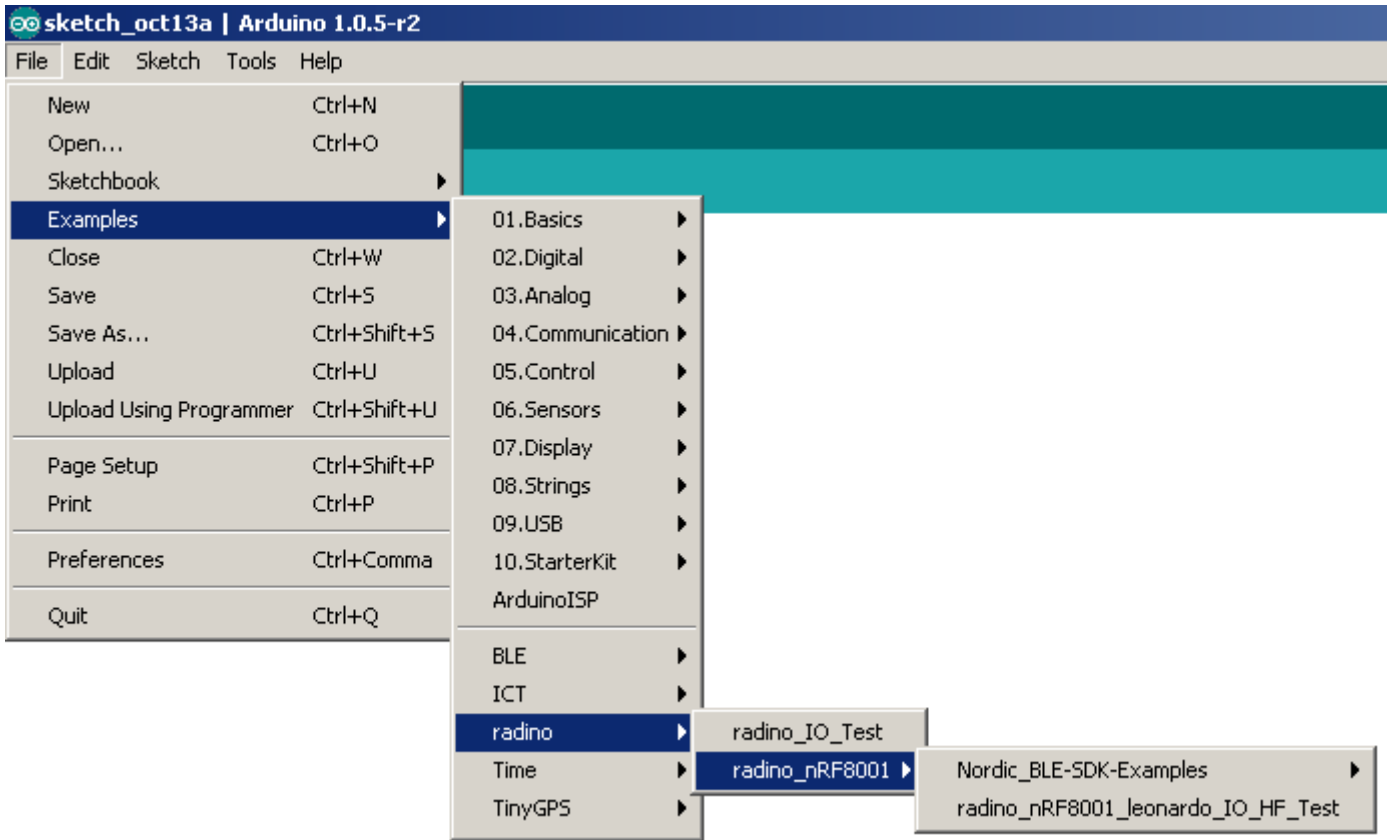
sketch_oct13a | Arduino 1.0.5-r2

File Edit Sketch Tools Help

New Ctrl+N
Open... Ctrl+O
Sketchbook
Examples
Close Ctrl+W
Save Ctrl+S
Save As... Ctrl+Shift+S
Upload Ctrl+U
Upload Using Programmer Ctrl+Shift+U

Page Setup Ctrl+Shift+P
Print Ctrl+P

Preferences Ctrl+Comma

Quit Ctrl+Q

01.Basics
02.Digital
03.Analog
04.Communication
05.Control
06.Sensors
07.Display
08.Strings
09.USB
10.StarterKit
ArduinoISP

BLE
ICT
radino
Time
TinyGPS

radino_IO_Test
radino_nRF8001

Nordic_BLE-SDK-Examples
radino_nRF8001_leonardo_IO_HF_Test